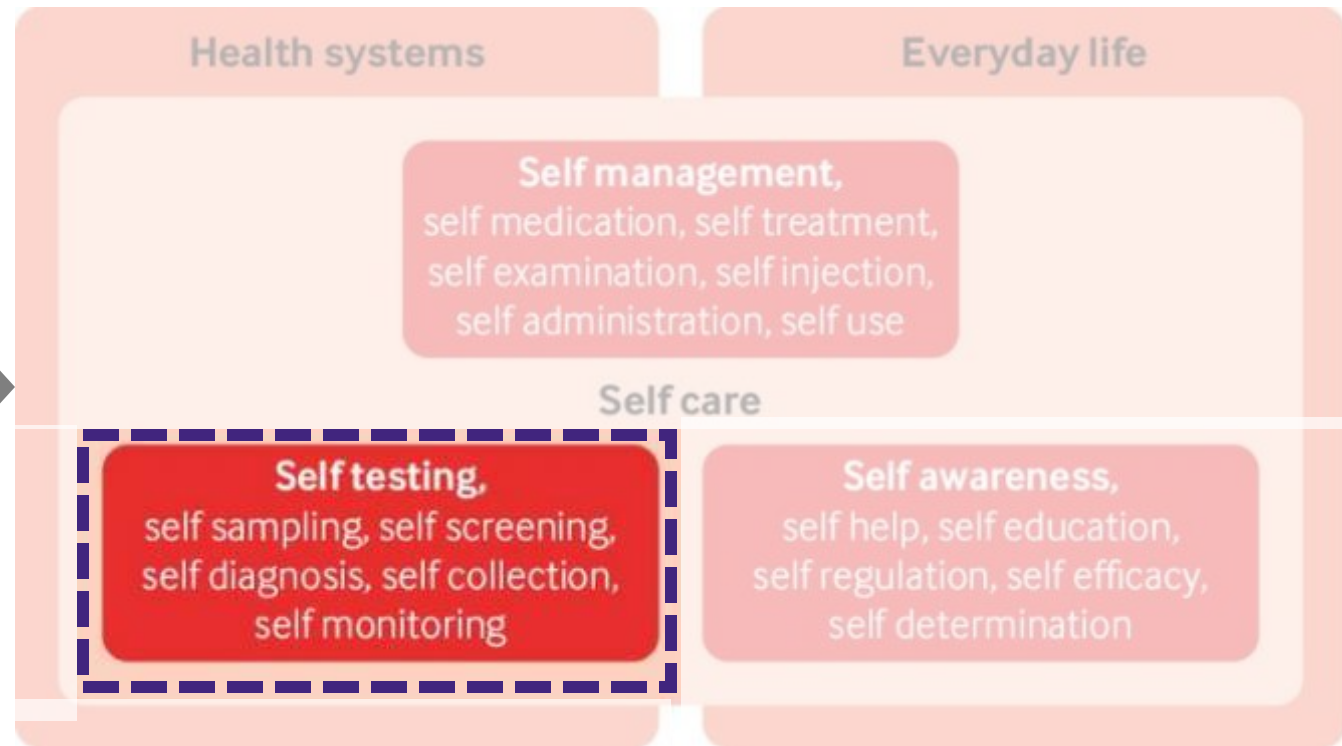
Health systems

Everyday life

**Self management,**
self medication, self treatment, self examination, self injection, self administration, self use

Self care

**Self testing,**
self sampling, self screening, self diagnosis, self collection, self monitoring

**Self awareness,**
self help, self education, self regulation, self efficacy, self determination